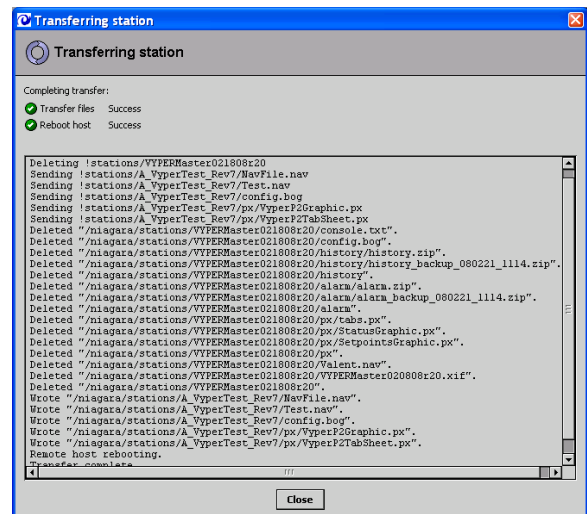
Transferring station

Transferring station

Completing transfer:

Transfer files Success

Reboot host Success

Deleting !stations/VYPERMaster021808r20
Sending !stations/A_VyperTest_Rev7/NavFile.nav
Sending !stations/A_VyperTest_Rev7/Test.nav
Sending !stations/A_VyperTest_Rev7/config.bog
Sending !stations/A_VyperTest_Rev7/px/VyperP2Graphic.px
Sending !stations/A_VyperTest_Rev7/px/VyperP2TabSheet.px
Deleted "/niagara/stations/VYPERMaster021808r20/console.txt".
Deleted "/niagara/stations/VYPERMaster021808r20/config.bog".
Deleted "/niagara/stations/VYPERMaster021808r20/history/history.zip".
Deleted "/niagara/stations/VYPERMaster021808r20/history/history_backup_080221_1114.zip".
Deleted "/niagara/stations/VYPERMaster021808r20/history".
Deleted "/niagara/stations/VYPERMaster021808r20/alarm/alarm.zip".
Deleted "/niagara/stations/VYPERMaster021808r20/alarm/alarm_backup_080221_1114.zip".
Deleted "/niagara/stations/VYPERMaster021808r20/alarm".
Deleted "/niagara/stations/VYPERMaster021808r20/px/tabs.px".
Deleted "/niagara/stations/VYPERMaster021808r20/px/StatusGraphic.px".
Deleted "/niagara/stations/VYPERMaster021808r20/px/SetpointsGraphic.px".
Deleted "/niagara/stations/VYPERMaster021808r20/px".
Deleted "/niagara/stations/VYPERMaster021808r20/Valent.nav".
Deleted "/niagara/stations/VYPERMaster021808r20/VYPERMaster020808r20.xif".
Deleted "/niagara/stations/VYPERMaster021808r20".
Wrote "/niagara/stations/A_VyperTest_Rev7/NavFile.nav".
Wrote "/niagara/stations/A_VyperTest_Rev7/Test.nav".
Wrote "/niagara/stations/A_VyperTest_Rev7/config.bog".
Wrote "/niagara/stations/A_VyperTest_Rev7/px/VyperP2Graphic.px".
Wrote "/niagara/stations/A_VyperTest_Rev7/px/VyperP2TabSheet.px".
Remote host rebooting.
Transfer complete.

Close